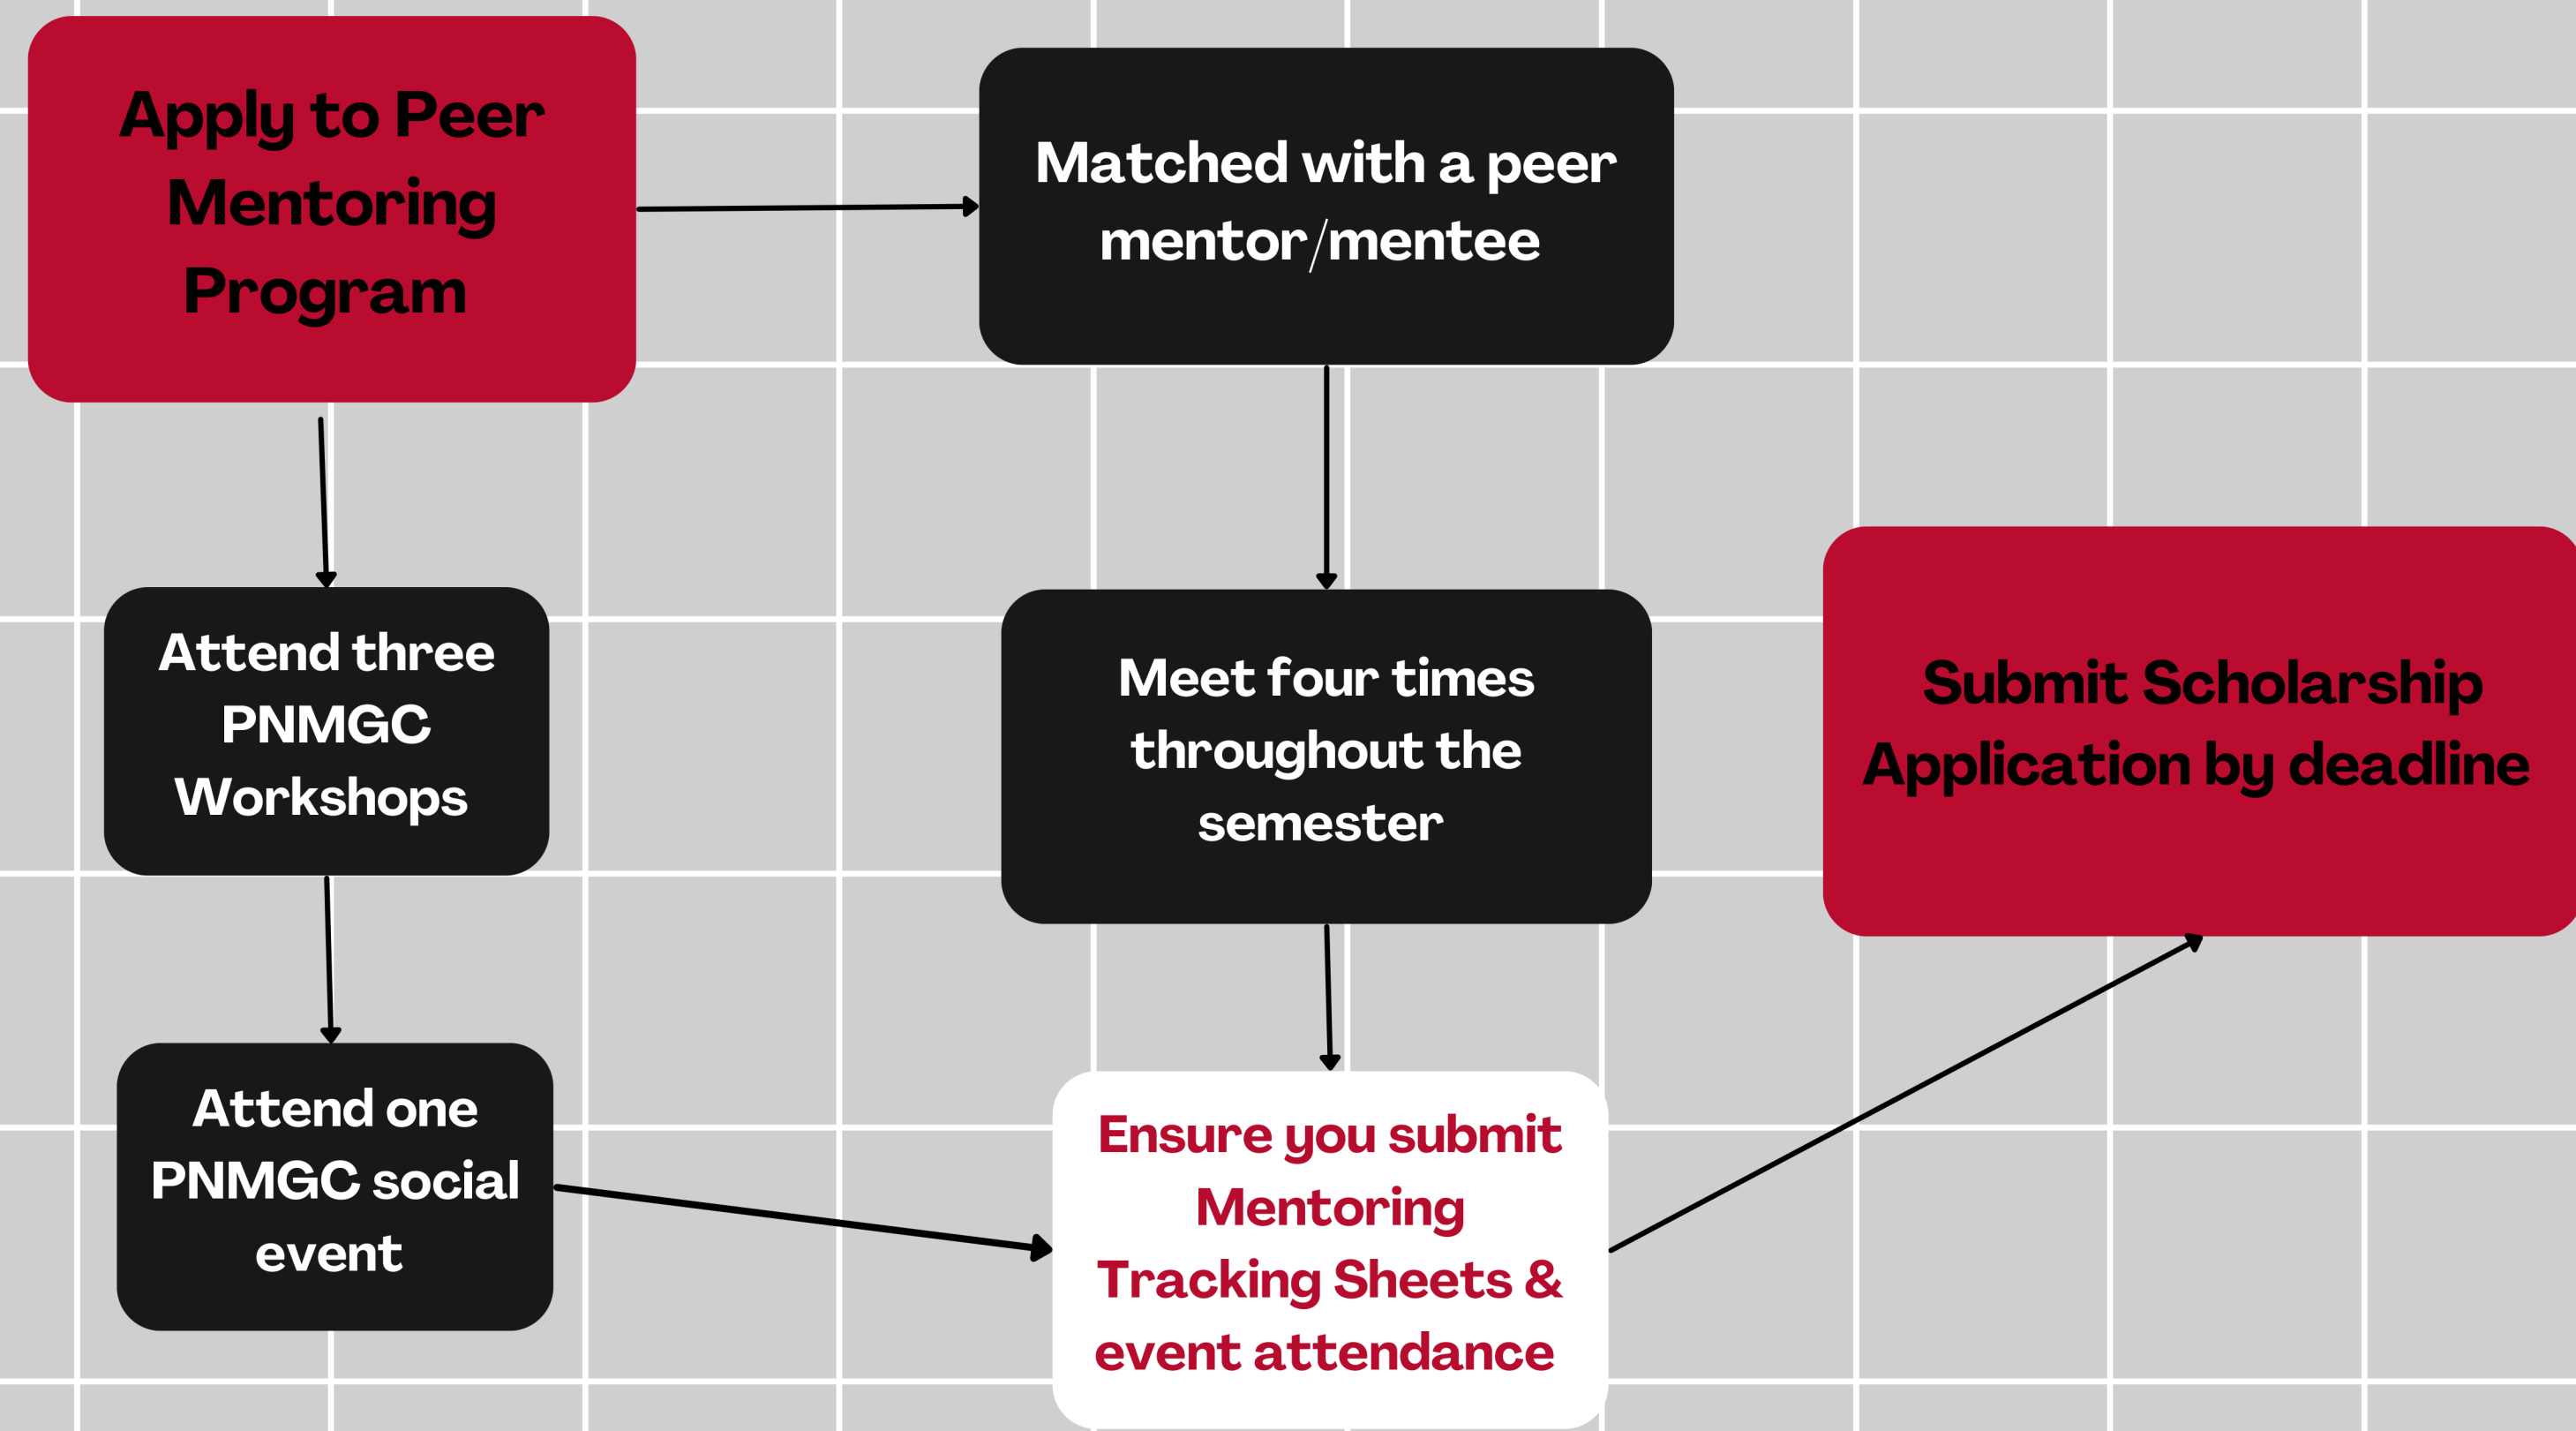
Apply to Peer Mentoring Program

Matched with a peer mentor/mentee

Attend three PNMGC Workshops

Meet four times throughout the semester

Submit Scholarship Application by deadline

Attend one PNMGC social event

Ensure you submit Mentoring Tracking Sheets & event attendance